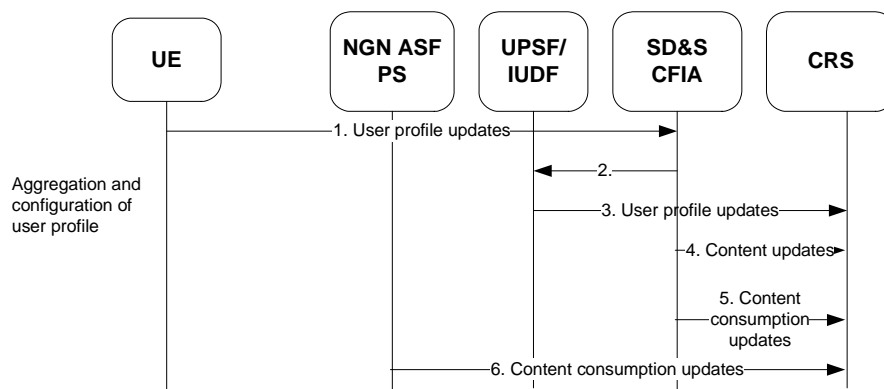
UE

NGN ASF PS

UPSF/ IUDF

SD&S CFIA

CRS

1. User profile updates

Aggregation and configuration of user profile

2.

3. User profile updates

4. Content updates

5. Content consumption updates

6. Content consumption updates